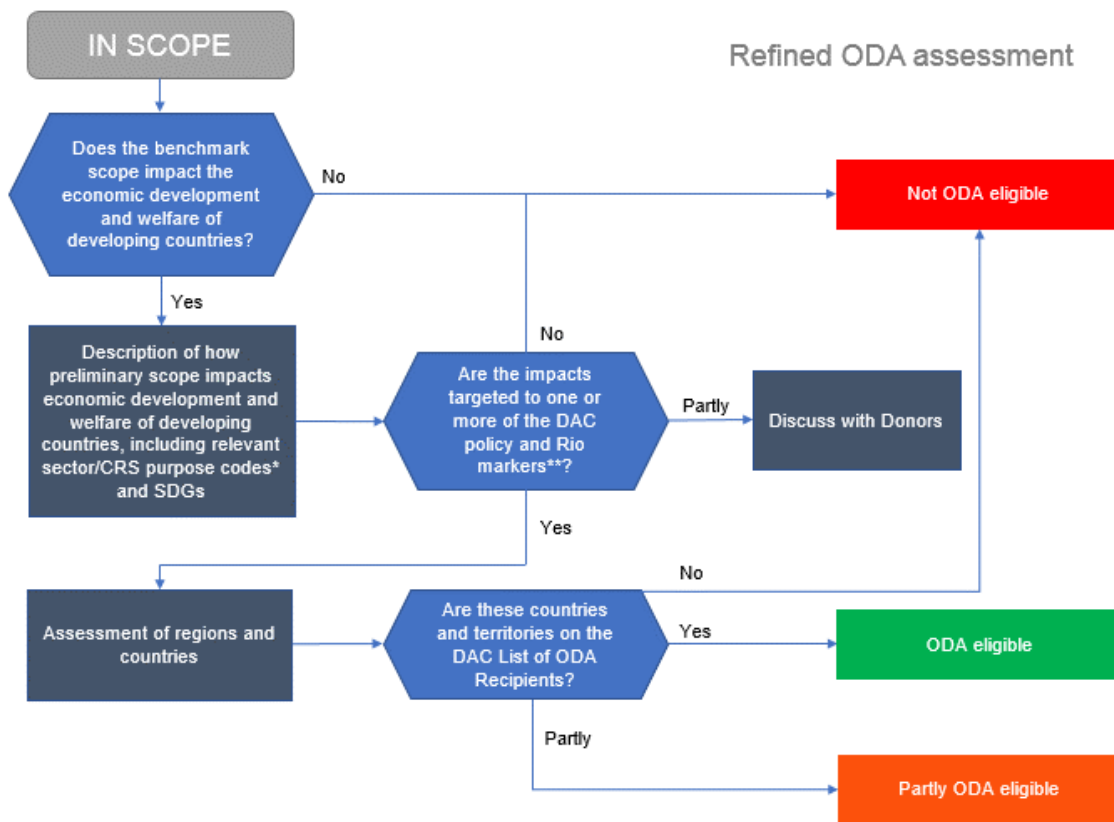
IN SCOPE

Refined ODA assessment

Does the benchmark scope impact the economic development and welfare of developing countries?

No

Not ODA eligible

Yes

No

Description of how preliminary scope impacts economic development and welfare of developing countries, including relevant sector/CRS purpose codes* and SDGs

Are the impacts targeted to one or more of the DAC policy and Rio markers**?

Partly

Discuss with Donors

Yes

No

Assessment of regions and countries

Are these countries and territories on the DAC List of ODA Recipients?

Yes

ODA eligible

Partly

Partly ODA eligible